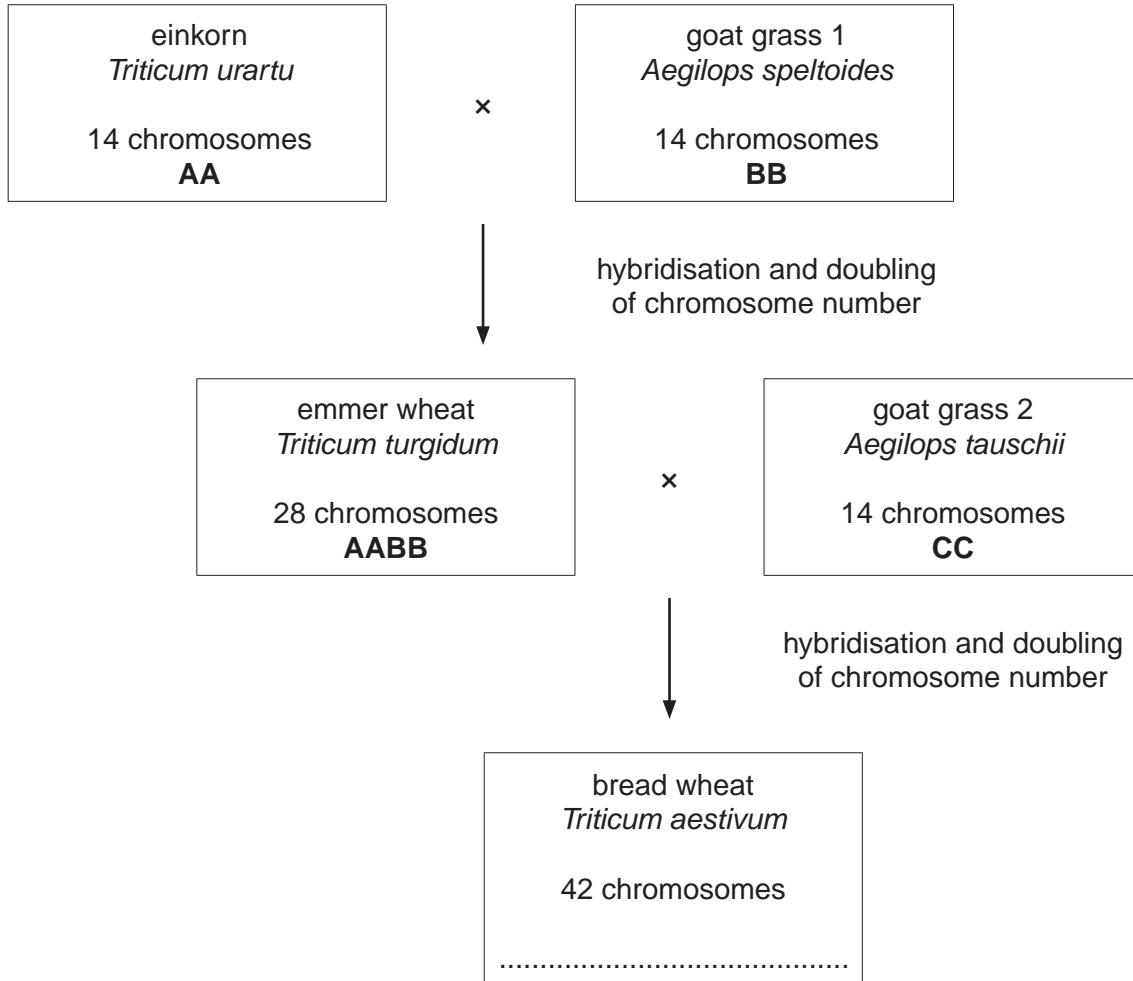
einkorn
Triticum urartu

14 chromosomes
**AA**

×

goat grass 1
Aegilops speltoides

14 chromosomes
**BB**

hybridisation and doubling of chromosome number

emmer wheat
Triticum turgidum

28 chromosomes
**AABB**

×

goat grass 2
Aegilops tauschii

14 chromosomes
**CC**

hybridisation and doubling of chromosome number

bread wheat
Triticum aestivum

42 chromosomes

.......................................